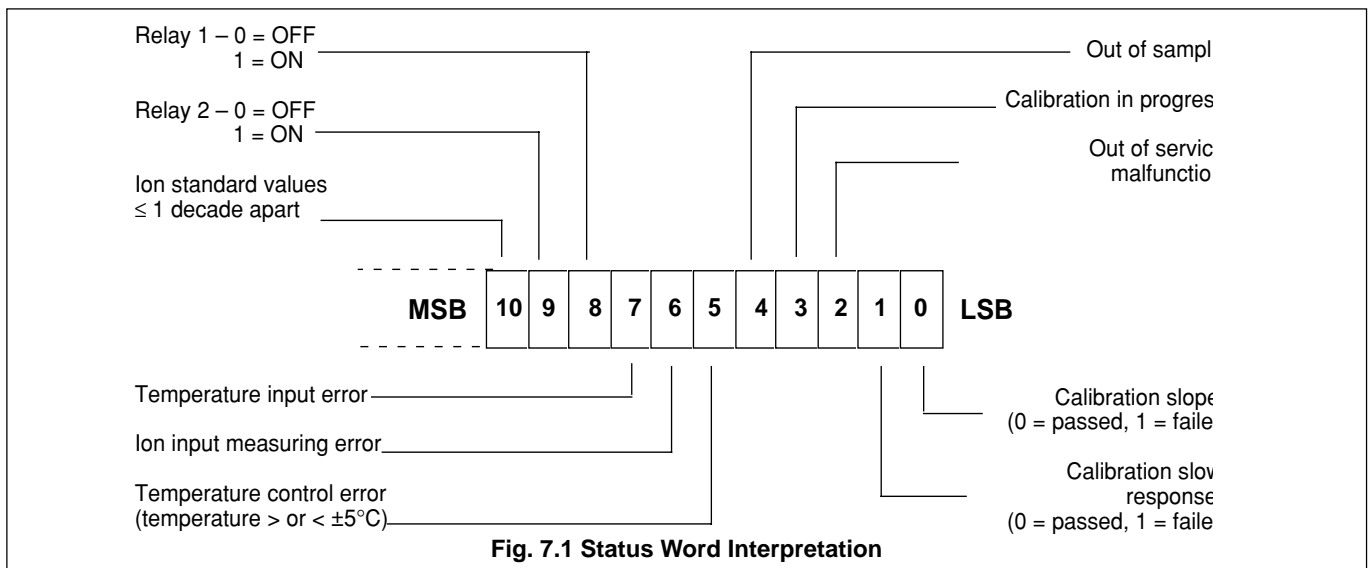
Relay 1 – 0 = OFF
1 = ON

Relay 2 – 0 = OFF
1 = ON

Ion standard values
≤ 1 decade apart

Out of sampl

Calibration in progres

Out of servic
malfunctio

MSB

| 10 | 9 | 8 | 7 | 6 | 5 | 4 | 3 | 2 | 1 | 0 |
|---|---|---|---|---|---|---|---|---|---|---|

LSB

Temperature input error

Ion input measuring error

Temperature control error
(temperature > or < ±5°C)

Calibration slope
(0 = passed, 1 = faile

Calibration slow
response
(0 = passed, 1 = faile

Fig. 7.1 Status Word Interpretation